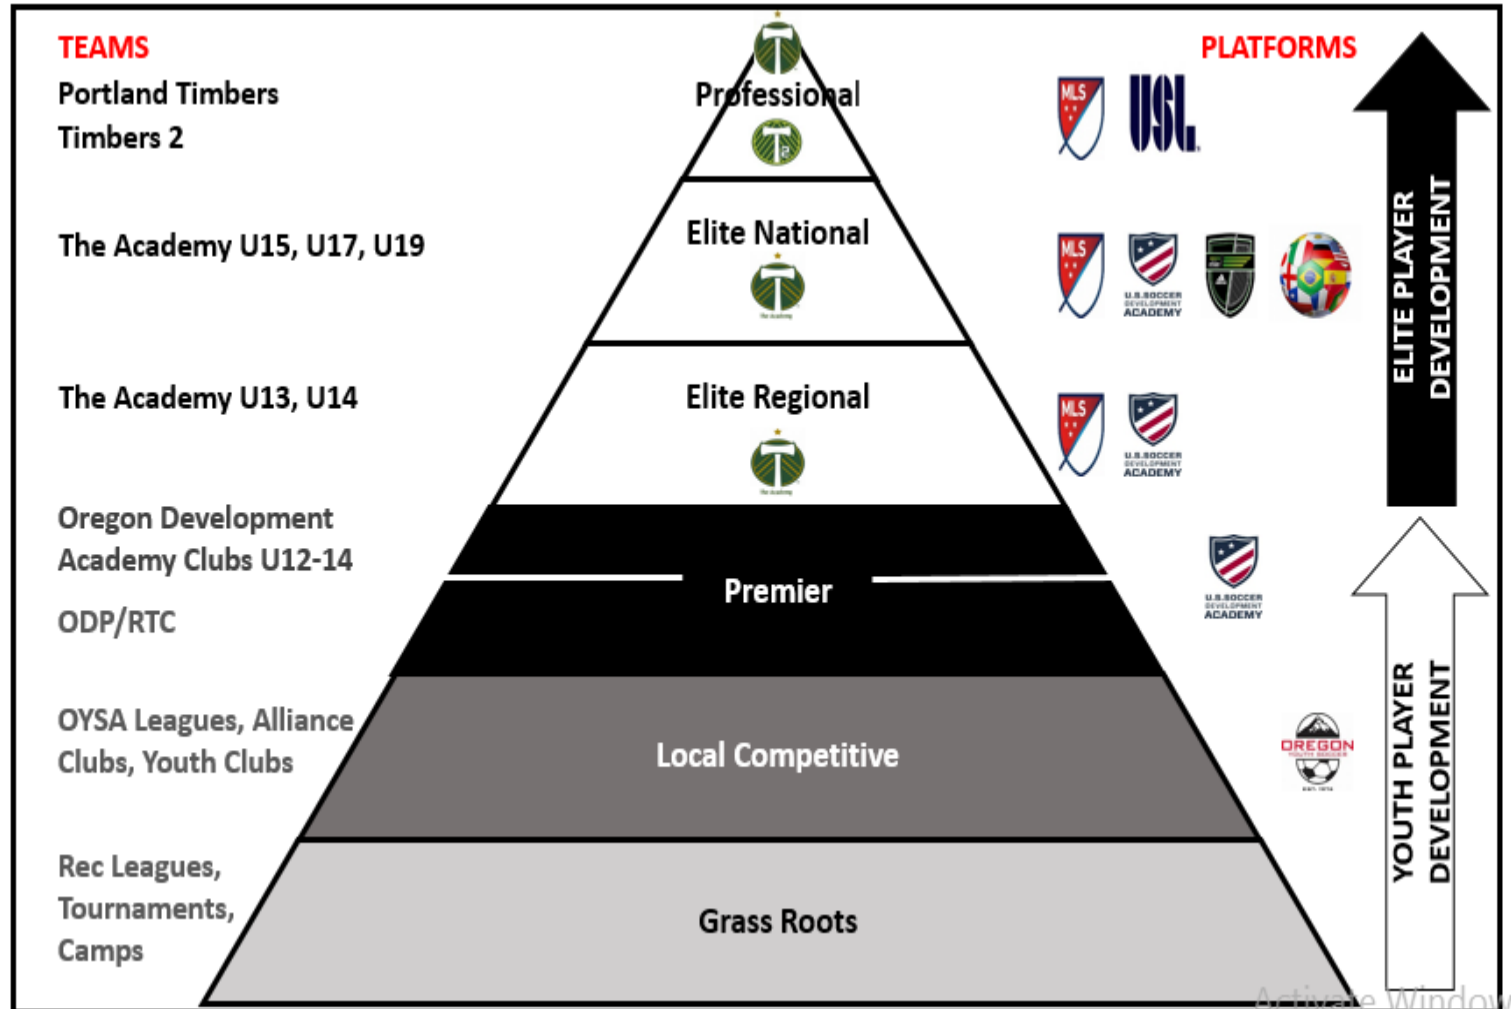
TEAMS
Portland Timbers
Timbers 2

The Academy U15, U17, U19

The Academy U13, U14

Oregon Development Academy Clubs U12-14

ODP/RTC

OYSA Leagues, Alliance Clubs, Youth Clubs

Rec Leagues, Tournaments, Camps

Professional

Elite National

Elite Regional

Premier

Local Competitive

Grass Roots

PLATFORMS

MLS
USL

MLS
U.S. SOCCER DEVELOPMENT ACADEMY

MLS
U.S. SOCCER DEVELOPMENT ACADEMY

U.S. SOCCER DEVELOPMENT ACADEMY

OREGON YOUTH SOCCER

ELITE PLAYER DEVELOPMENT

YOUTH PLAYER DEVELOPMENT

Activate Window